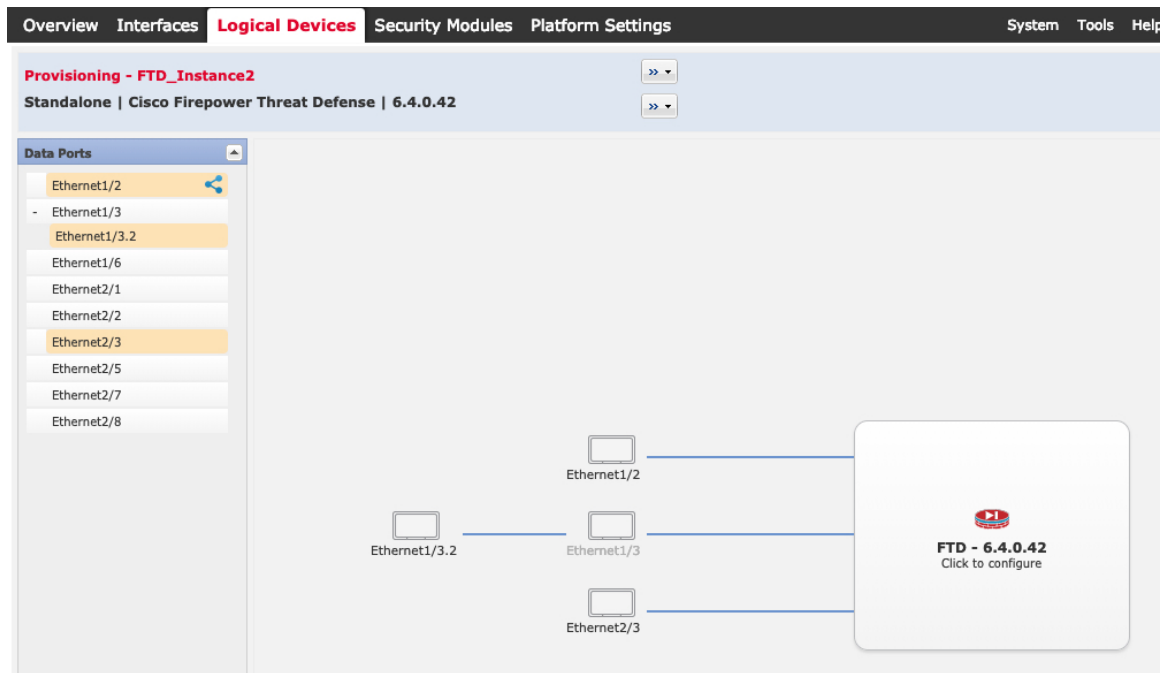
Overview Interfaces Logical Devices Security Modules Platform Settings System Tools Help

Provisioning - FTD_Instance2
Standalone | Cisco Firepower Threat Defense | 6.4.0.42

Data Ports
Ethernet1/2
- Ethernet1/3
Ethernet1/3.2
Ethernet1/6
Ethernet2/1
Ethernet2/2
Ethernet2/3
Ethernet2/5
Ethernet2/7
Ethernet2/8

Ethernet1/2
Ethernet1/3.2
Ethernet1/3
Ethernet2/3

FTD - 6.4.0.42
Click to configure